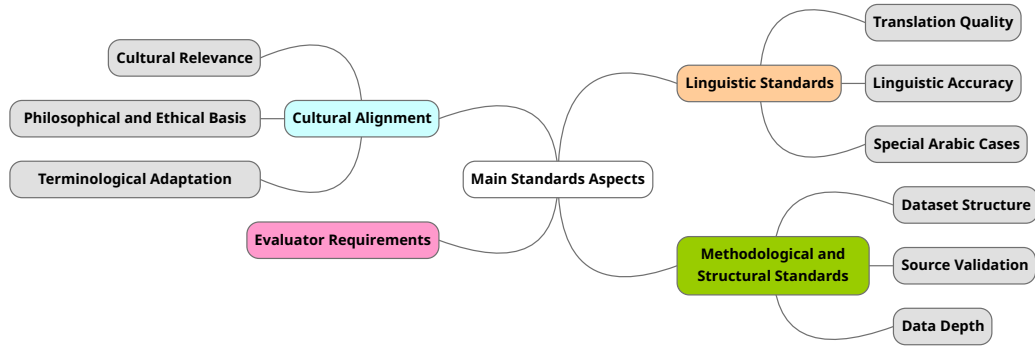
Main Standards Aspects

Cultural Alignment

Cultural Relevance

Philosophical and Ethical Basis

Terminological Adaptation

Evaluator Requirements

Linguistic Standards

Translation Quality

Linguistic Accuracy

Special Arabic Cases

Methodological and Structural Standards

Dataset Structure

Source Validation

Data Depth